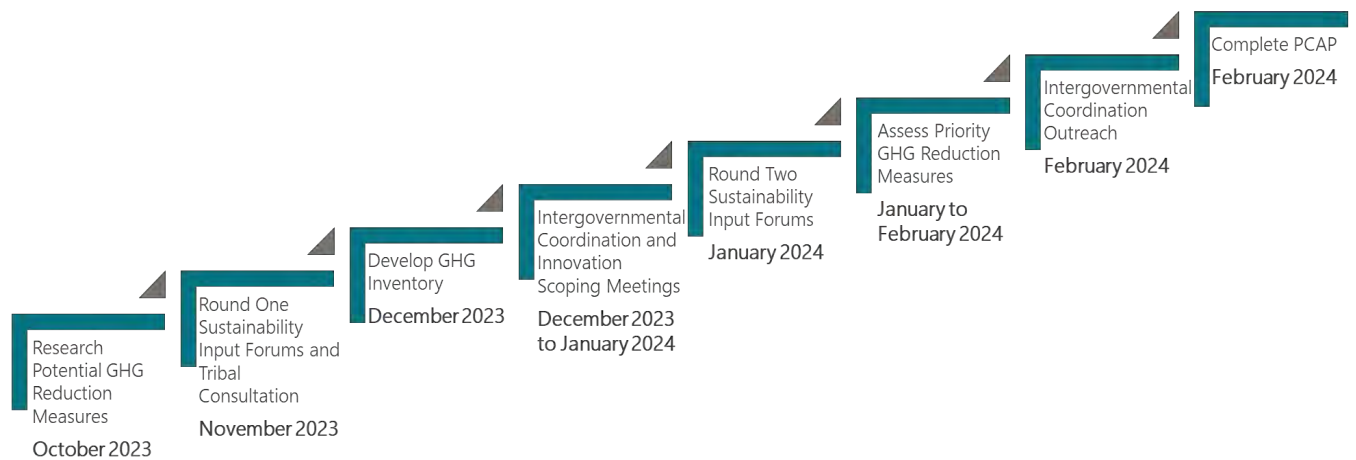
Research Potential GHG Reduction Measures
October 2023

Round One Sustainability Input Forums and Tribal Consultation
November 2023

Develop GHG Inventory
December 2023

Intergovernmental Coordination and Innovation Scoping Meetings
December 2023 to January 2024

Round Two Sustainability Input Forums
January 2024

Assess Priority GHG Reduction Measures
January to February 2024

Intergovernmental Coordination Outreach
February 2024

Complete PCAP
February 2024